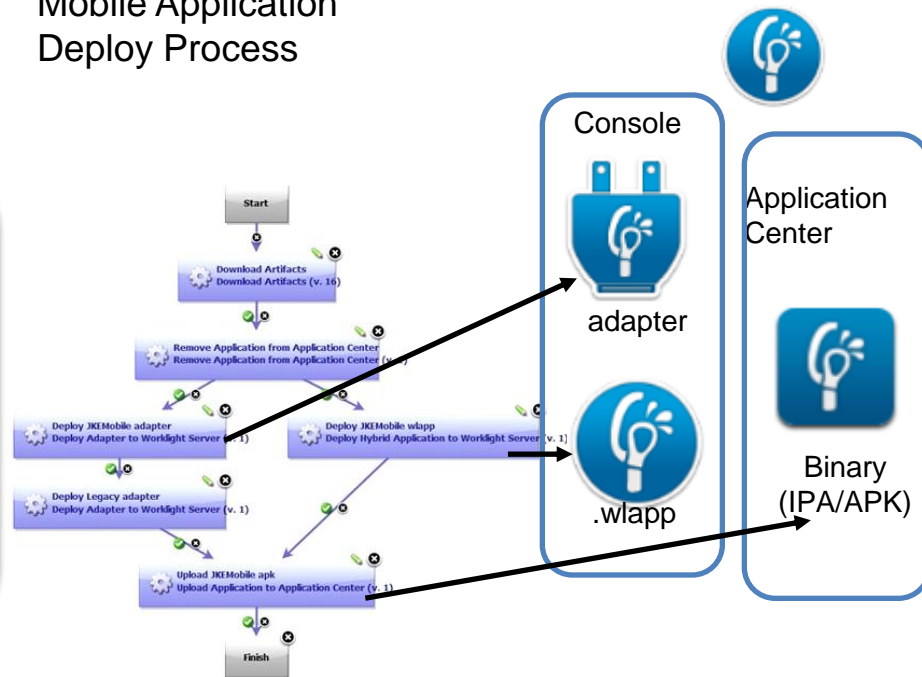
Mobile Application Deploy Process

Start

Download Artifacts
Download Artifacts (v. 16)

Remove Application from Application Center
Remove Application from Application Center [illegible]

Deploy JKEMobile adapter
Deploy Adapter to Worklight Server (v. 1)

Deploy JKEMobile wlapp
Deploy Hybrid Application to Worklight Server (v. 1)

Deploy Legacy adapter
Deploy Adapter to Worklight Server (v. 1)

Upload JKEMobile apk
Upload Application to Application Center (v. 1)

Finish

Console

adapter

.wlapp

Application Center

Binary (IPA/APK)